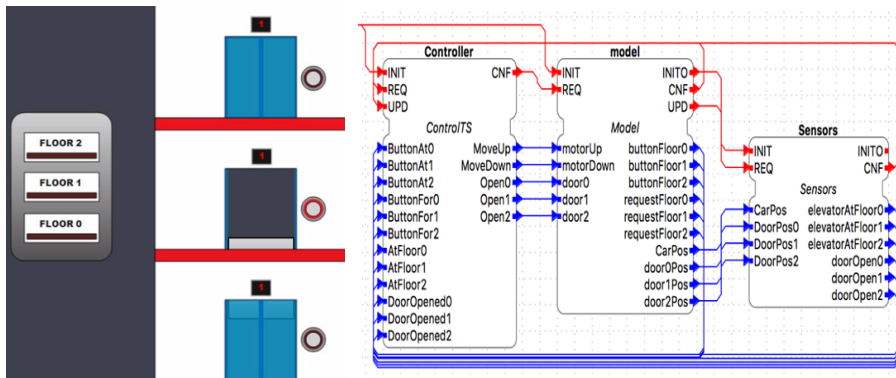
FLOOR 2
FLOOR 1
FLOOR 0

1
1
1

Controller
INIT
REQ
UPD
CNF
ControlTS
ButtonAt0
ButtonAt1
ButtonAt2
ButtonFor0
ButtonFor1
ButtonFor2
AtFloor0
AtFloor1
AtFloor2
DoorOpened0
DoorOpened1
DoorOpened2
MoveUp
MoveDown
Open0
Open1
Open2

model
INIT
REQ
INITO
CNF
UPD
Model
motorUp
motorDown
door0
door1
door2
buttonFloor0
buttonFloor1
buttonFloor2
requestFloor0
requestFloor1
requestFloor2
CarPos
door0Pos
door1Pos
door2Pos

Sensors
INIT
REQ
INITO
CNF
Sensors
CarPos
DoorPos0
DoorPos1
DoorPos2
elevatorAtFloor0
elevatorAtFloor1
elevatorAtFloor2
doorOpen0
doorOpen1
doorOpen2